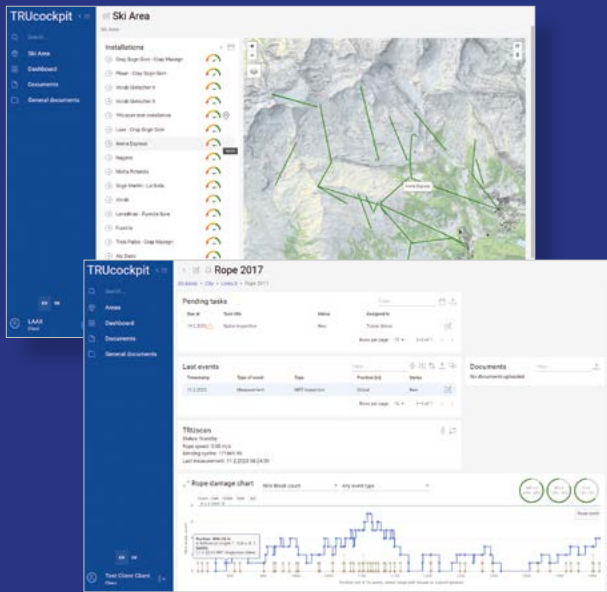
TRUcockpit

Search...

Ski Area

Dashboard

Documents

General documents

Ski Area

Installations

Crap Sogn Gion - Crap Masegn

Plaun - Crap Sogn Gion

Vorab Gletscher II

Vorab Gletscher II

Vorab

Laax - Crap Sogn Gion

Alpina Express

Nagens

Mutta Rodunda

Sogn Martin - La Siala

Vorab

Larnaforra - Fuorcla Sura

Fuorcla

Treis Palas - Crap Masegn

Alp Dado

EN DE

LAAX

Client

Alpina Express

TRUcockpit

Search...

Areas

Dashboard

Documents

General documents

Rope 2017

Pending tasks

| Due at | Task title | Status | Assigned to |
|---|---|---|---|
| 19.1.2023 | Splice inspection | New | Tobias Weiss |

Rows per page: 10

Last events

| Timestamp | Type of event | Title | Position [m] | Status |
|---|---|---|---|---|
| 11.2.2022 | Measurement | MRT Inspection | Global | New |

Rows per page: 10

Documents

No documents uploaded

TRUscan

Status: Standby

Rope speed: 0.00 m/s

Bending cycles: 17.841 M

Last measurement: 11.2.2022 08:24:00

Rope damage chart

Wire Break count

Any event type

Reset zoom

EN DE

Test Client Client

Client